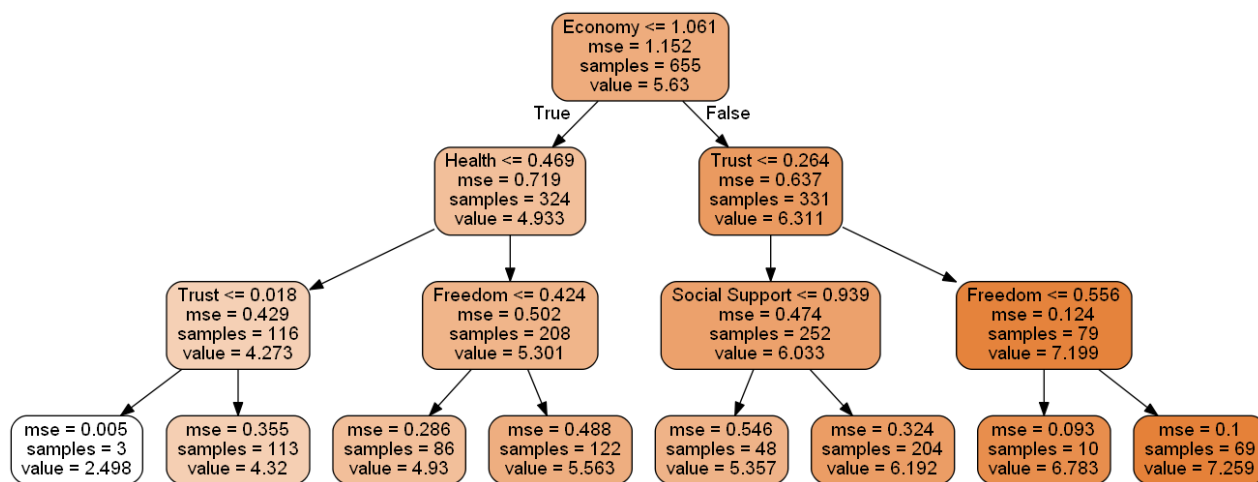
Economy <= 1.061
mse = 1.152
samples = 655
value = 5.63

True

False

Health <= 0.469
mse = 0.719
samples = 324
value = 4.933

Trust <= 0.264
mse = 0.637
samples = 331
value = 6.311

Trust <= 0.018
mse = 0.429
samples = 116
value = 4.273

Freedom <= 0.424
mse = 0.502
samples = 208
value = 5.301

Social Support <= 0.939
mse = 0.474
samples = 252
value = 6.033

Freedom <= 0.556
mse = 0.124
samples = 79
value = 7.199

mse = 0.005
samples = 3
value = 2.498

mse = 0.355
samples = 113
value = 4.32

mse = 0.286
samples = 86
value = 4.93

mse = 0.488
samples = 122
value = 5.563

mse = 0.546
samples = 48
value = 5.357

mse = 0.324
samples = 204
value = 6.192

mse = 0.093
samples = 10
value = 6.783

mse = 0.1
samples = 69
value = 7.259